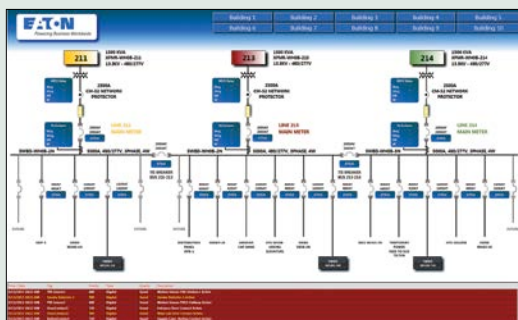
EATON
Powering Business Worldwide

| Building 1 | Building 2 | Building 3 | Building 4 | Building 5 |
|---|---|---|---|---|
| Building 6 | Building 7 | Building 8 | Building 9 | Building 10 |

211
213
214

2000A
CM-52 NETWORK PROTECTOR

LINE 211 MAIN METER
LINE 213 MAIN METER
LINE 214 MAIN METER

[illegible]